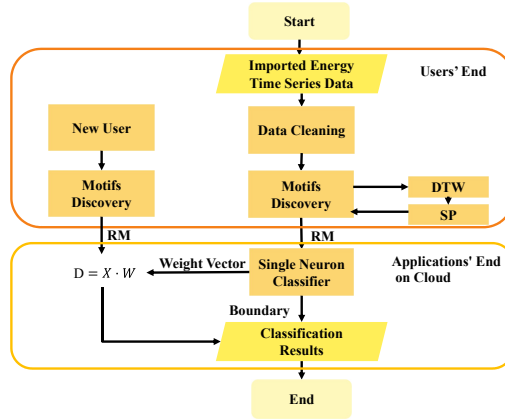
Start

Imported Energy Time Series Data

Users' End

New User

Data Cleaning

Motifs Discovery

Motifs Discovery

DTW

SP

RM

RM

Applications' End on Cloud

$D = X \cdot W$

Weight Vector

Single Neuron Classifier

Boundary

Classification Results

End